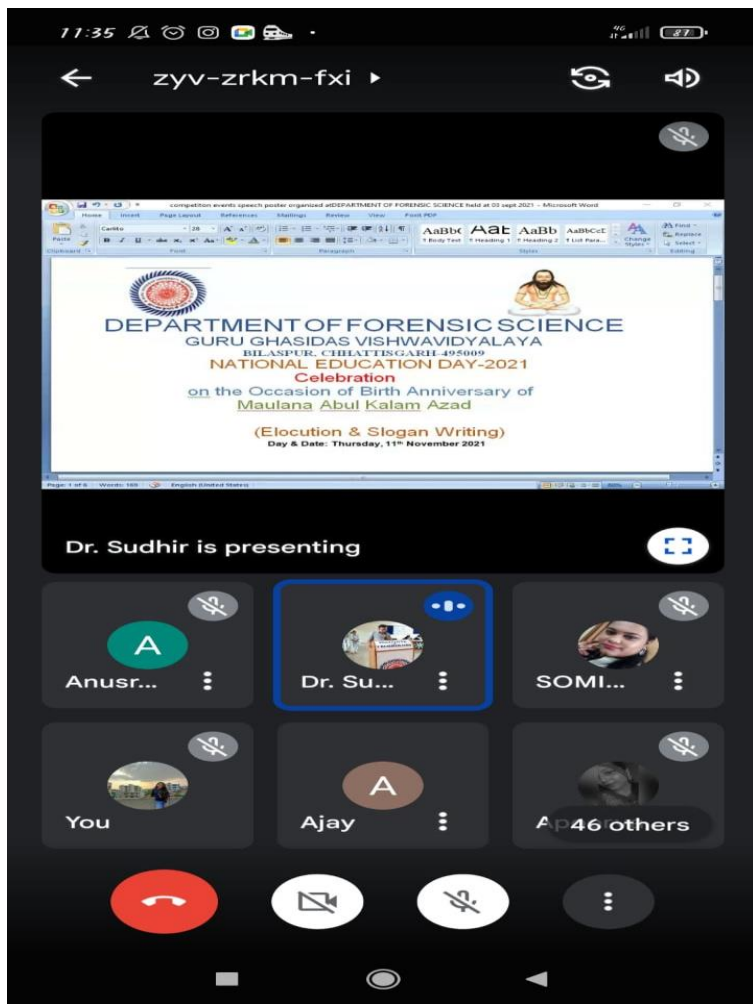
11:35

87

zyv-zrkm-fxi ▸

competition events speech poster organized atDEPARTMENT OF FORENSIC SCIENCE held at 03 sept 2021 - Microsoft Word

Home Insert Page Layout References Mailings Review View Foxit PDF

AaBbC AaE AaBb AaBbCcE

Paste Clipboard Font Paragraph Styles Change Styles Find Replace Select Editing

DEPARTMENT OF FORENSIC SCIENCE
GURU GHASIDAS VISHWAVIDYALAYA
BILASPUR, CHHATTISGARH-495009
NATIONAL EDUCATION DAY-2021
Celebration
on the Occasion of Birth Anniversary of
Maulana Abul Kalam Azad

(Elocution & Slogan Writing)
Day & Date: Thursday, 11th November 2021

Page: 1 of 6 Words: 169 English (United States)

Dr. Sudhir is presenting

A
Anusr...

Dr. Su...

SOMI...

You

A
Ajay

Ap 46 others